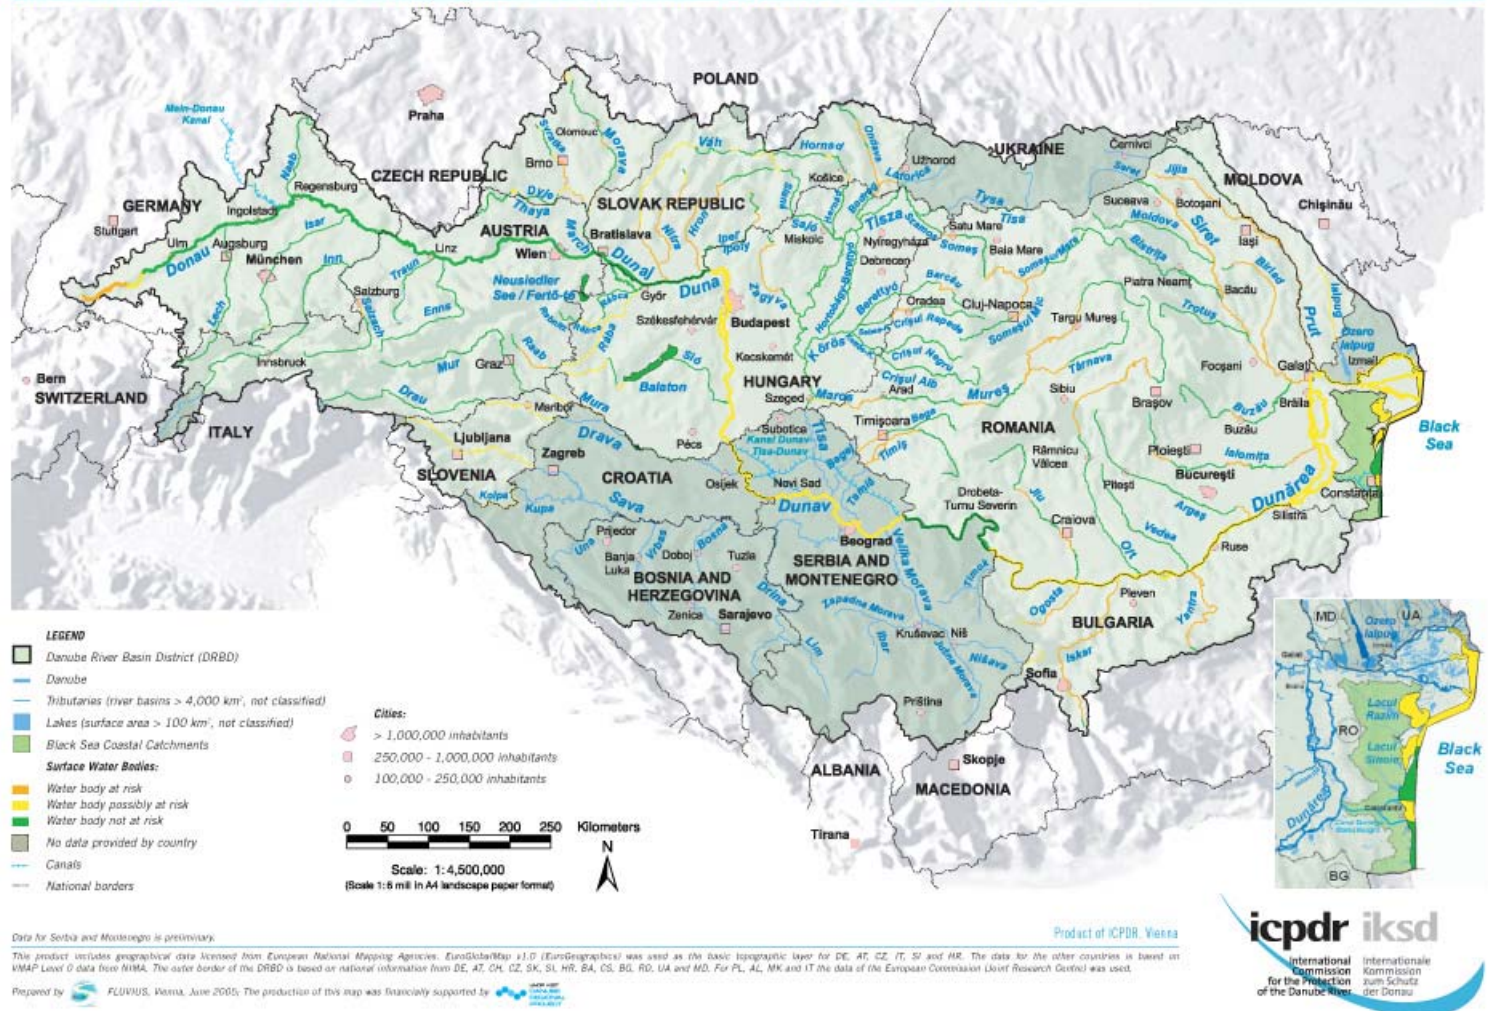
POLAND
Main-Donau Kanal
Praha
CZECH REPUBLIC
GERMANY
Regensburg
Ingolstadt
Stuttgart
Ulm
Augsburg
München
Donau
Naab
Isar
Inn
Olomouc
Morava
Svratka
Brno
Dyje
Thaya
March
AUSTRIA
Linz
Wien
Salzburg
Traun
Enns
Salzach
Lech
Innsbruck
Neusiedler See / Fertő-tó
Váh
Hornád
SLOVAK REPUBLIC
Bratislava
Nitra
Hron
Ipeľ Ipoly
Dunaj
Duna
Győr
Székesfehérvár
Budapest
Rába
Raab
Sió
Balaton
Mur
Graz
Drau
Mura
Maribor
Bern
SWITZERLAND
ITALY
Ljubljana
SLOVENIA
Zagreb
Drava
Kolpa
Kupa
Sava
CROATIA
Pécs
Osijek
Košice
Ondava
Laborec
Uzhorod
UKRAINE
Slaná
Sajó
Miskolc
Hernád
Bodrog
Tisza
Tysa
Tisa
Szamos
Someș
Satu Mare
Baia Mare
Nyíregyháza
Debrecen
Berettyó
Barcău
Crișul Repede
Oradea
Cluj-Napoca
Körös
Crișul Negru
Crișul Alb
Arad
Mureș
Maros
Kecskemét
HUNGARY
Szeged
Zagyva
Hortobágy-Berettyó
Timișoara
Bega
Subotica
Kanal Dunav-Tisa-Dunav
Novi Sad
Dunav
Tamiš
Timiș
Beograd
Cernivci
Jijia
Siret
Suceava
Botoșani
MOLDOVA
Chișinău
Iași
Moldova
Bistrița
Someșul Mare
Bârlad
Piatra Neamț
Bacău
Prut
Trotuș
Târgu Mureș
Someșul Mic
Târnava
Sibiu
Brașov
Focșani
Galați
Brăila
Ozero Ialpug
Izmail
Ialpug
Buzău
ROMANIA
Râmnicu Vâlcea
Ploiești
Ialomița
București
Pitești
Argeș
Olt
Jiu
Drobeta-Turnu Severin
Craiova
Vedea
Dunărea
Constanța
Silistra
Ruse
Black Sea
Prijedor
Una
Vrbas
Bosna
Banja Luka
Doboj
Tuzla
Drina
BOSNIA AND HERZEGOVINA
Zenica
Sarajevo
SERBIA AND MONTENEGRO
Velika Morava
Zapadna Morava
Ibar
Lim
Kruševac
Niš
Južna Morava
Nišava
Timok
Priština
Pleven
Ogosta
Iskar
Yantra
BULGARIA
Sofia
ALBANIA
Skopje
MACEDONIA
Tirana
MD
UA
Ozero Ialpug
Galati
Lacul Razim
Lacul Sinoie
RO
Black Sea
Dunărea
Constanta
BG

LEGEND
Danube River Basin District (DRBD)
Danube
Tributaries (river basins > 4,000 km², not classified)
Lakes (surface area > 100 km², not classified)
Black Sea Coastal Catchments
Surface Water Bodies:
Water body at risk
Water body possibly at risk
Water body not at risk
No data provided by country
Canals
National borders

Cities:
> 1,000,000 inhabitants
250,000 - 1,000,000 inhabitants
100,000 - 250,000 inhabitants

0 50 100 150 200 250 Kilometers
Scale: 1:4,500,000
(Scale 1:6 mil in A4 landscape paper format)
N

Data for Serbia and Montenegro is preliminary.
Product of ICPDR, Vienna

This product includes geographical data licensed from European National Mapping Agencies. EuroGlobalMap v1.0 (EuroGeographics) was used as the basic topographic layer for DE, AT, CZ, IT, SI and HR. The data for the other countries is based on VMAP Level 0 data from NIMA. The outer border of the DRBD is based on national information from DE, AT, CH, CZ, SK, SI, HR, BA, CS, BG, RO, UA and MD. For PL, AL, MK and IT the data of the European Commission (Joint Research Centre) was used.

Prepared by FLUVIUS, Vienna, June 2005; The production of this map was financially supported by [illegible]

icpdr iksd
International Commission for the Protection of the Danube River
Internationale Kommission zum Schutz der Donau